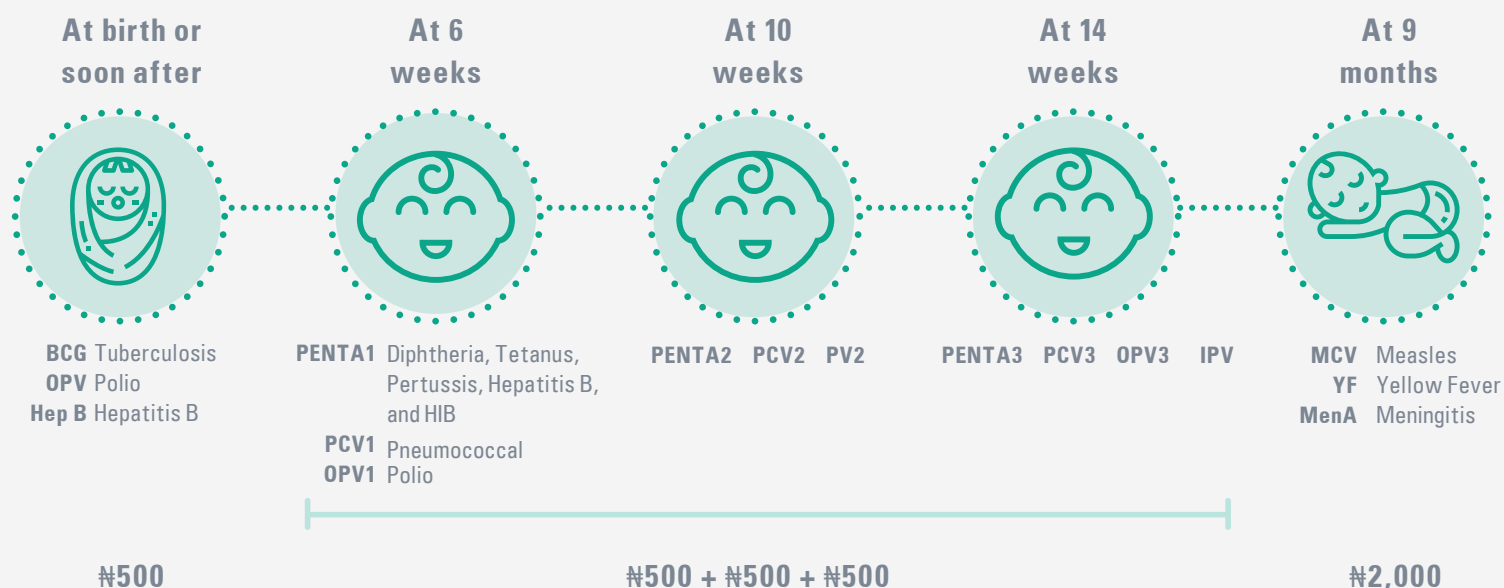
At birth or soon after

At 6 weeks

At 10 weeks

At 14 weeks

At 9 months

BCG Tuberculosis
OPV Polio
Hep B Hepatitis B

PENTA1 Diphtheria, Tetanus, Pertussis, Hepatitis B, and HIB
PCV1 Pneumococcal
OPV1 Polio

PENTA2 PCV2 PV2

PENTA3 PCV3 OPV3 IPV

MCV Measles
YF Yellow Fever
MenA Meningitis

₦500

₦500 + ₦500 + ₦500

₦2,000